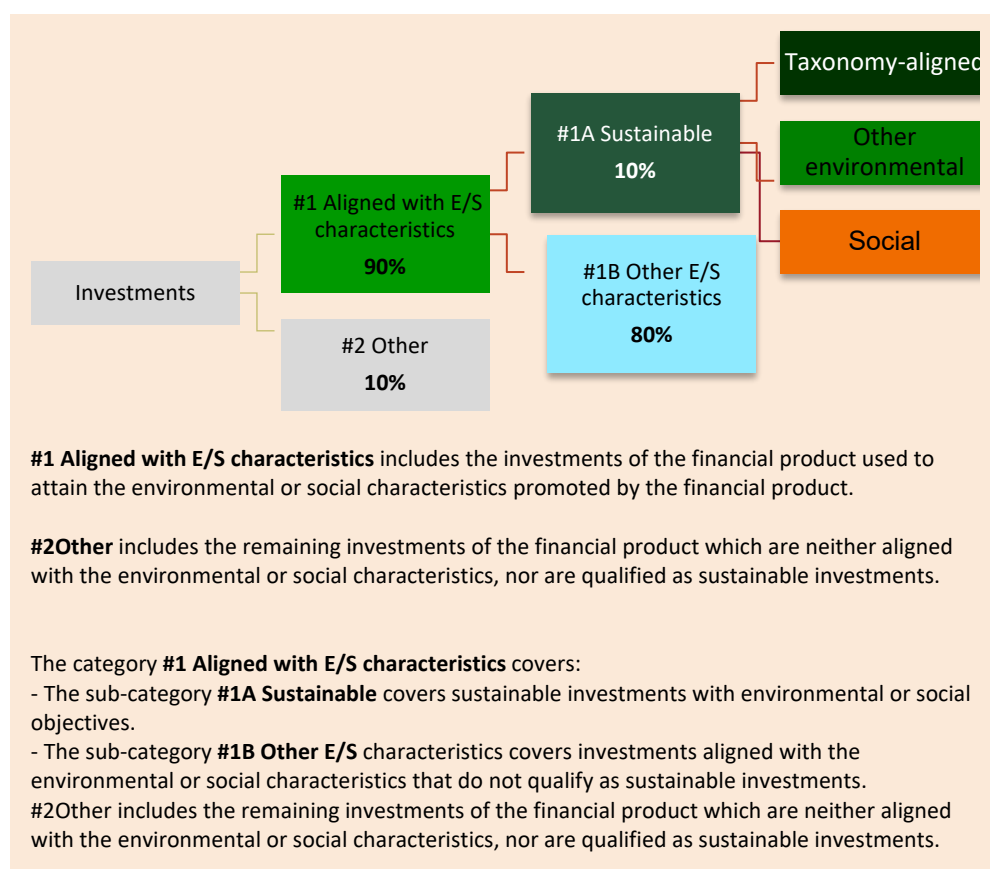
Taxonomy-aligned

#1A Sustainable
10%

Other environmental

#1 Aligned with E/S characteristics
90%

Social

Investments

#1B Other E/S characteristics
80%

#2 Other
10%

**#1 Aligned with E/S characteristics** includes the investments of the financial product used to attain the environmental or social characteristics promoted by the financial product.

**#2Other** includes the remaining investments of the financial product which are neither aligned with the environmental or social characteristics, nor are qualified as sustainable investments.

The category **#1 Aligned with E/S characteristics** covers:
- The sub-category **#1A Sustainable** covers sustainable investments with environmental or social objectives.
- The sub-category **#1B Other E/S** characteristics covers investments aligned with the environmental or social characteristics that do not qualify as sustainable investments.
#2Other includes the remaining investments of the financial product which are neither aligned with the environmental or social characteristics, nor are qualified as sustainable investments.